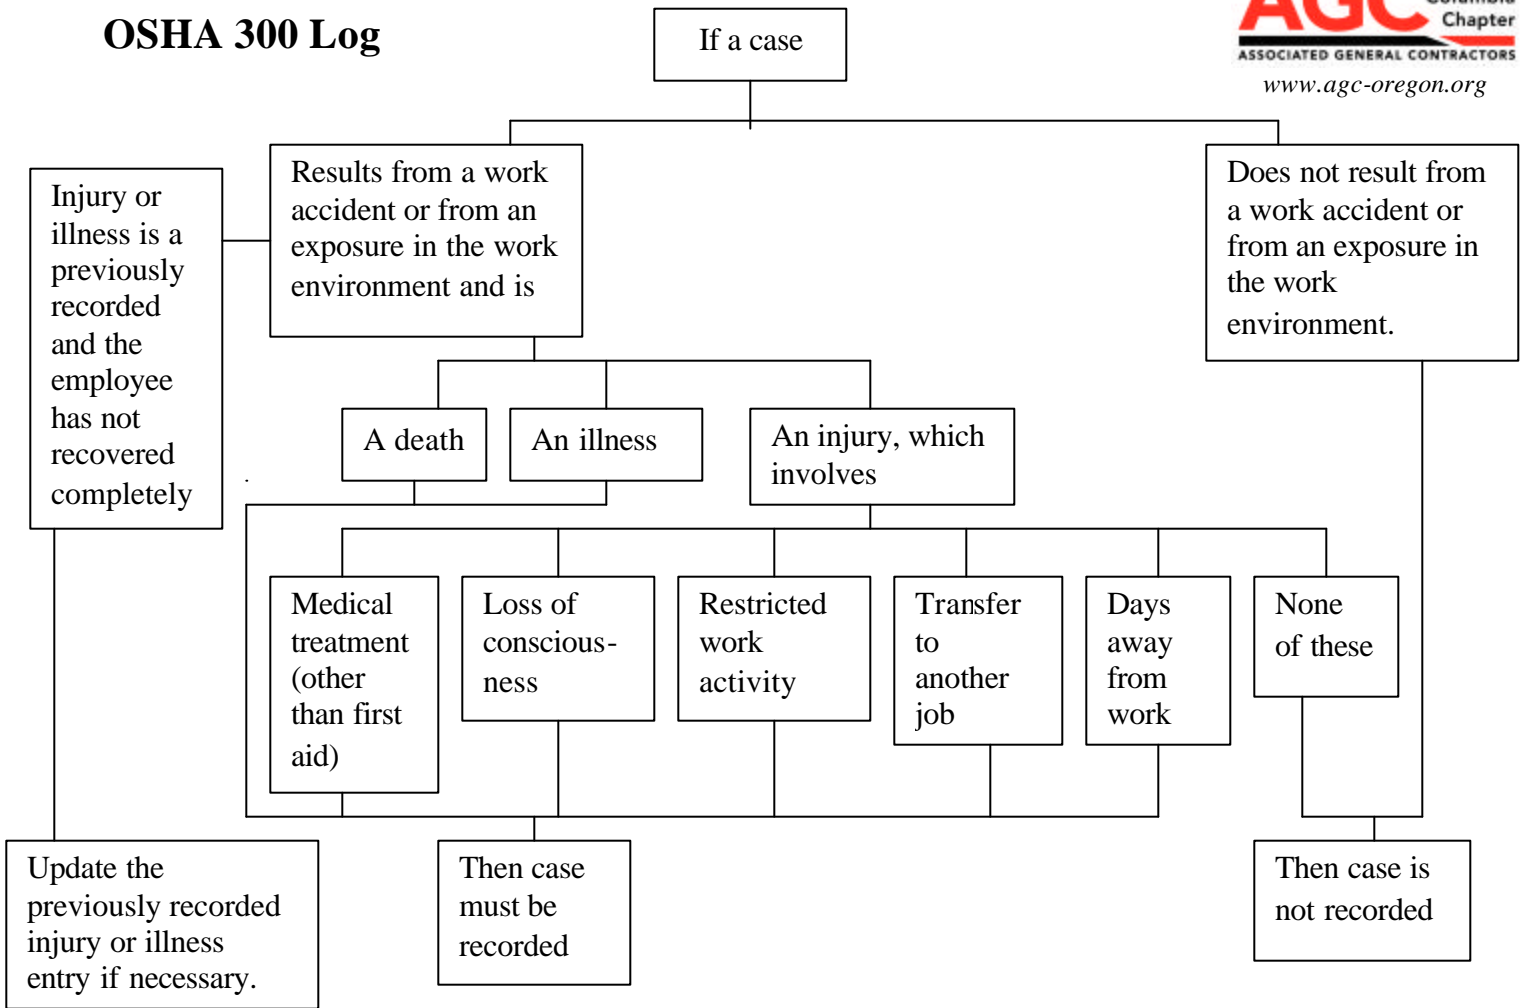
OSHA 300 Log

If a case

AGC Chapter
ASSOCIATED GENERAL CONTRACTORS
www.agc-oregon.org

Injury or illness is a previously recorded and the employee has not recovered completely

Results from a work accident or from an exposure in the work environment and is

Does not result from a work accident or from an exposure in the work environment.

A death

An illness

An injury, which involves

Medical treatment (other than first aid)

Loss of conscious-ness

Restricted work activity

Transfer to another job

Days away from work

None of these

Update the previously recorded injury or illness entry if necessary.

Then case must be recorded

Then case is not recorded